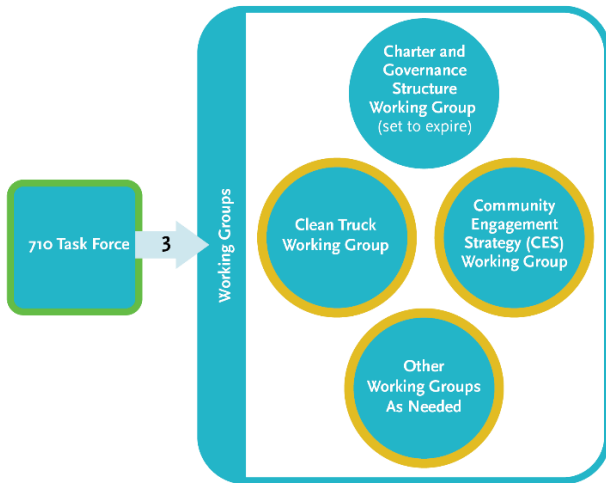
710 Task Force

3

Working Groups

Charter and Governance Structure Working Group (set to expire)

Clean Truck Working Group

Community Engagement Strategy (CES) Working Group

Other Working Groups As Needed